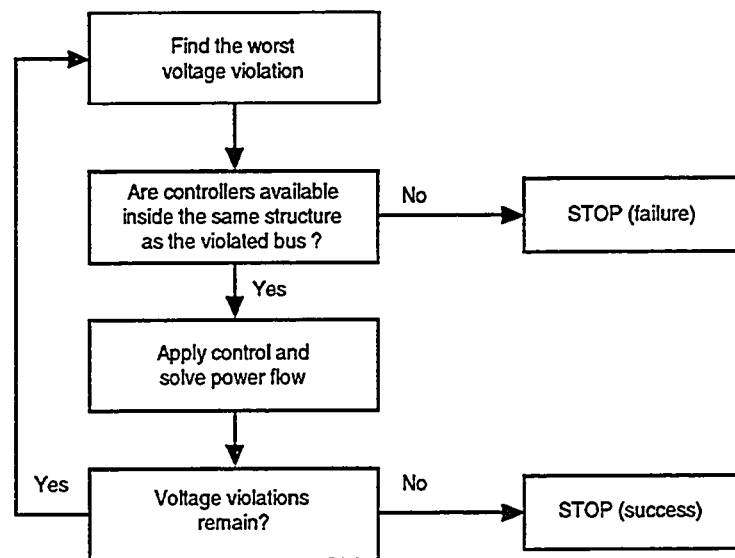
Find the worst voltage violation

Are controllers available inside the same structure as the violated bus ?

No

STOP (failure)

Yes

Apply control and solve power flow

Yes

Voltage violations remain?

No

STOP (success)